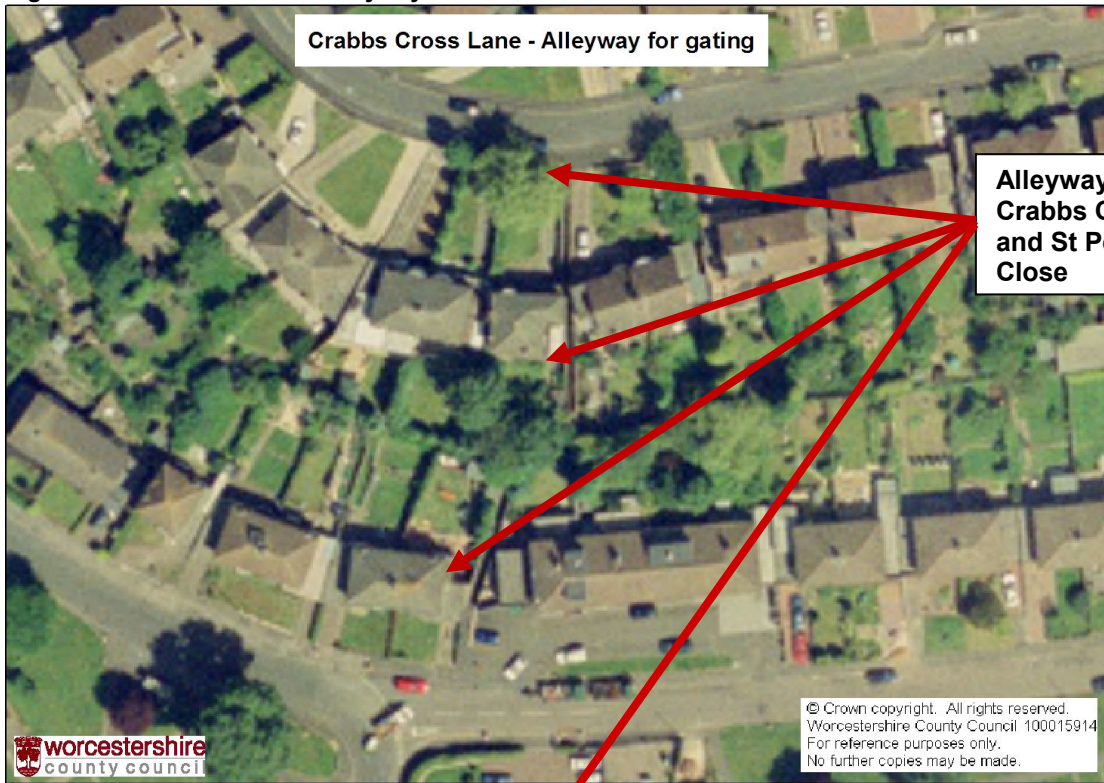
Crabbs Cross Lane - Alleyway for gating

Alleyway
Crabbs C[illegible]
and St P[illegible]
Close

© Crown copyright. All rights reserved.
Worcestershire County Council 100015914
For reference purposes only.
No further copies may be made.

worcestershire
county council